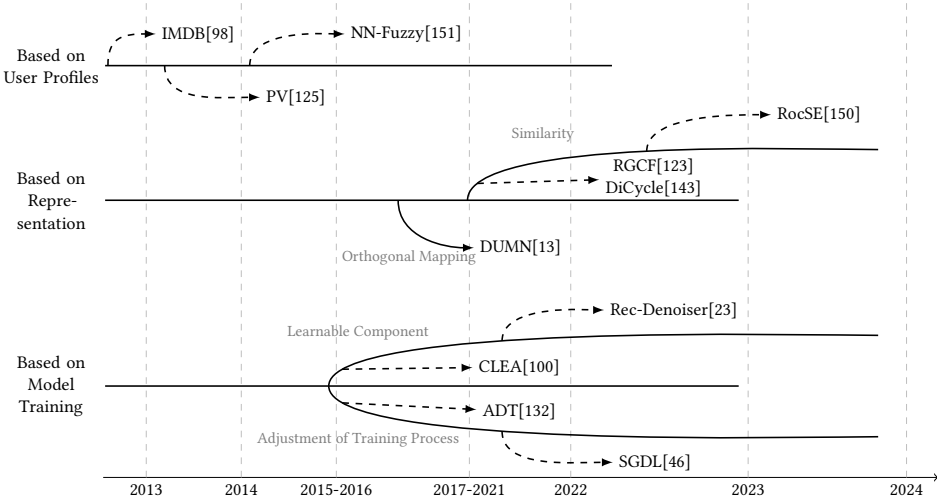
Based on User Profiles

IMDB[98]

NN-Fuzzy[151]

PV[125]

Based on Representation

Similarity

RocSE[150]

RGCF[123]

DiCycle[143]

DUMN[13]

Orthogonal Mapping

Based on Model Training

Learnable Component

Rec-Denoiser[23]

CLEA[100]

ADT[132]

Adjustment of Training Process

SGDL[46]

2013 2014 2015-2016 2017-2021 2022 2023 2024